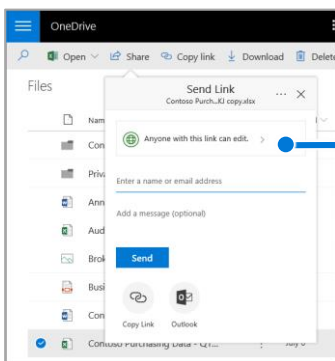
OneDrive

Open Share Copy link Download Delete

Files

Nam

Con

Priv

Ann

Aud

Brok

Busi

Con

Contoso Purchasing Data - Q1...

Send Link

Contoso Purch...KJ copy.xlsx

...

Anyone with this link can edit.

Enter a name or email address

Add a message (optional)

Send

Copy Link

Outlook